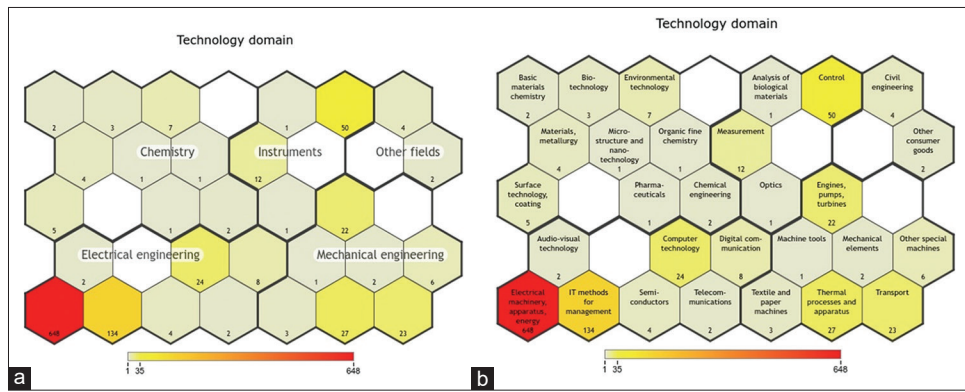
Technology domain

2 3 7 1 50 4

Chemistry Instruments Other fields

4 1 1 12 2

5 1 2 1 22

Electrical engineering 24 Mechanical engineering

2 8 1 2 6

648 134 4 2 3 27 23

1 35 648

a

Technology domain

Basic materials chemistry 2
Bio-technology 3
Environmental technology 7
Analysis of biological materials 1
Control 50
Civil engineering 4

Materials, metallurgy 4
Micro-structure and nano-technology 1
Organic fine chemistry 1
Measurement 12
Other consumer goods 2

Surface technology, coating 5
Pharma-ceuticals 1
Chemical engineering 2
Optics 1
Engines, pumps, turbines 22

Audio-visual technology 2
Computer technology 24
Digital com-munication 8
Machine tools 1
Mechanical elements 2
Other special machines 6

Electrical machinery, apparatus, energy 648
IT methods for management 134
Semi-conductors 4
Telecom-munications 2
Textile and paper machines 3
Thermal processes and apparatus 27
Transport 23

1 35 648

b